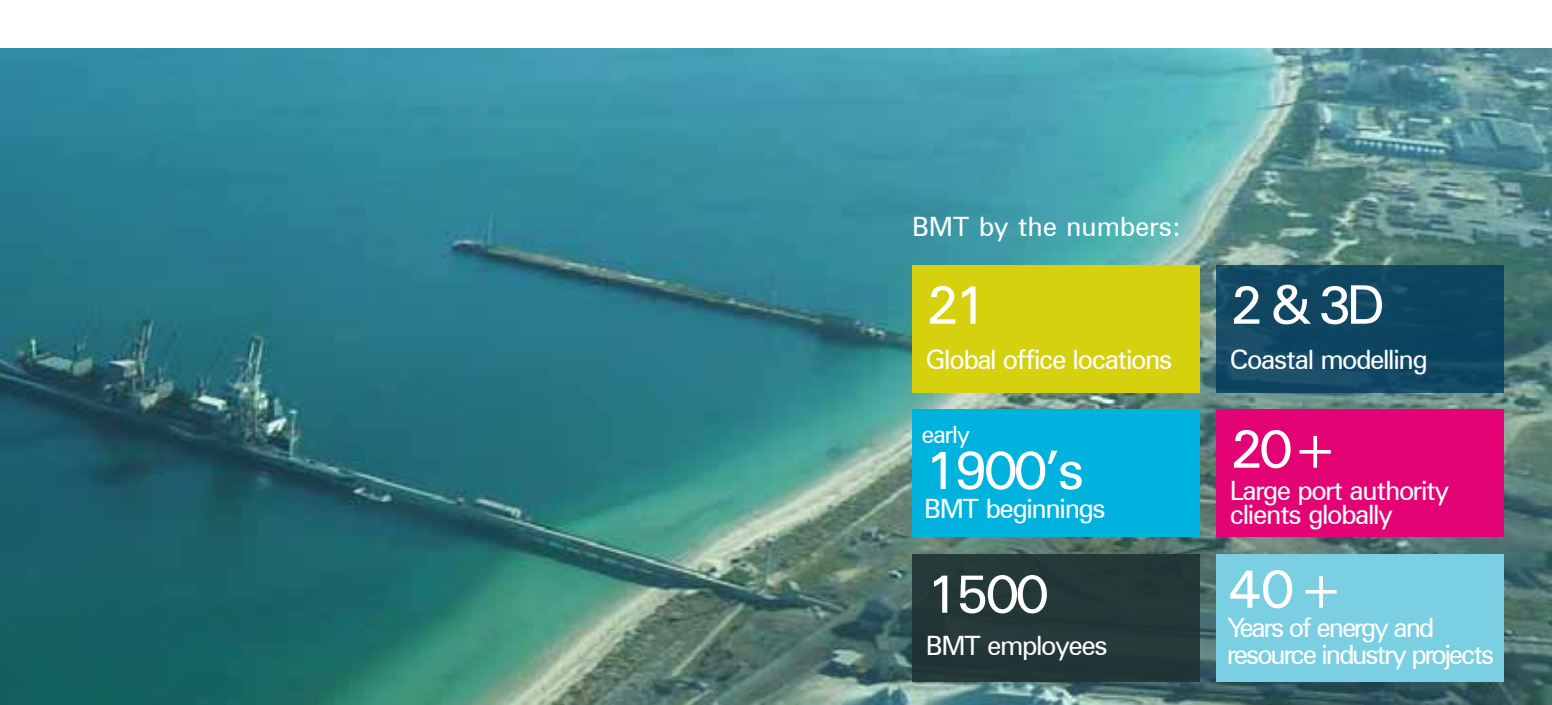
BMT by the numbers:

21
Global office locations

2 & 3D
Coastal modelling

early
1900's
BMT beginnings

20+
Large port authority clients globally

1500
BMT employees

40+
Years of energy and resource industry projects